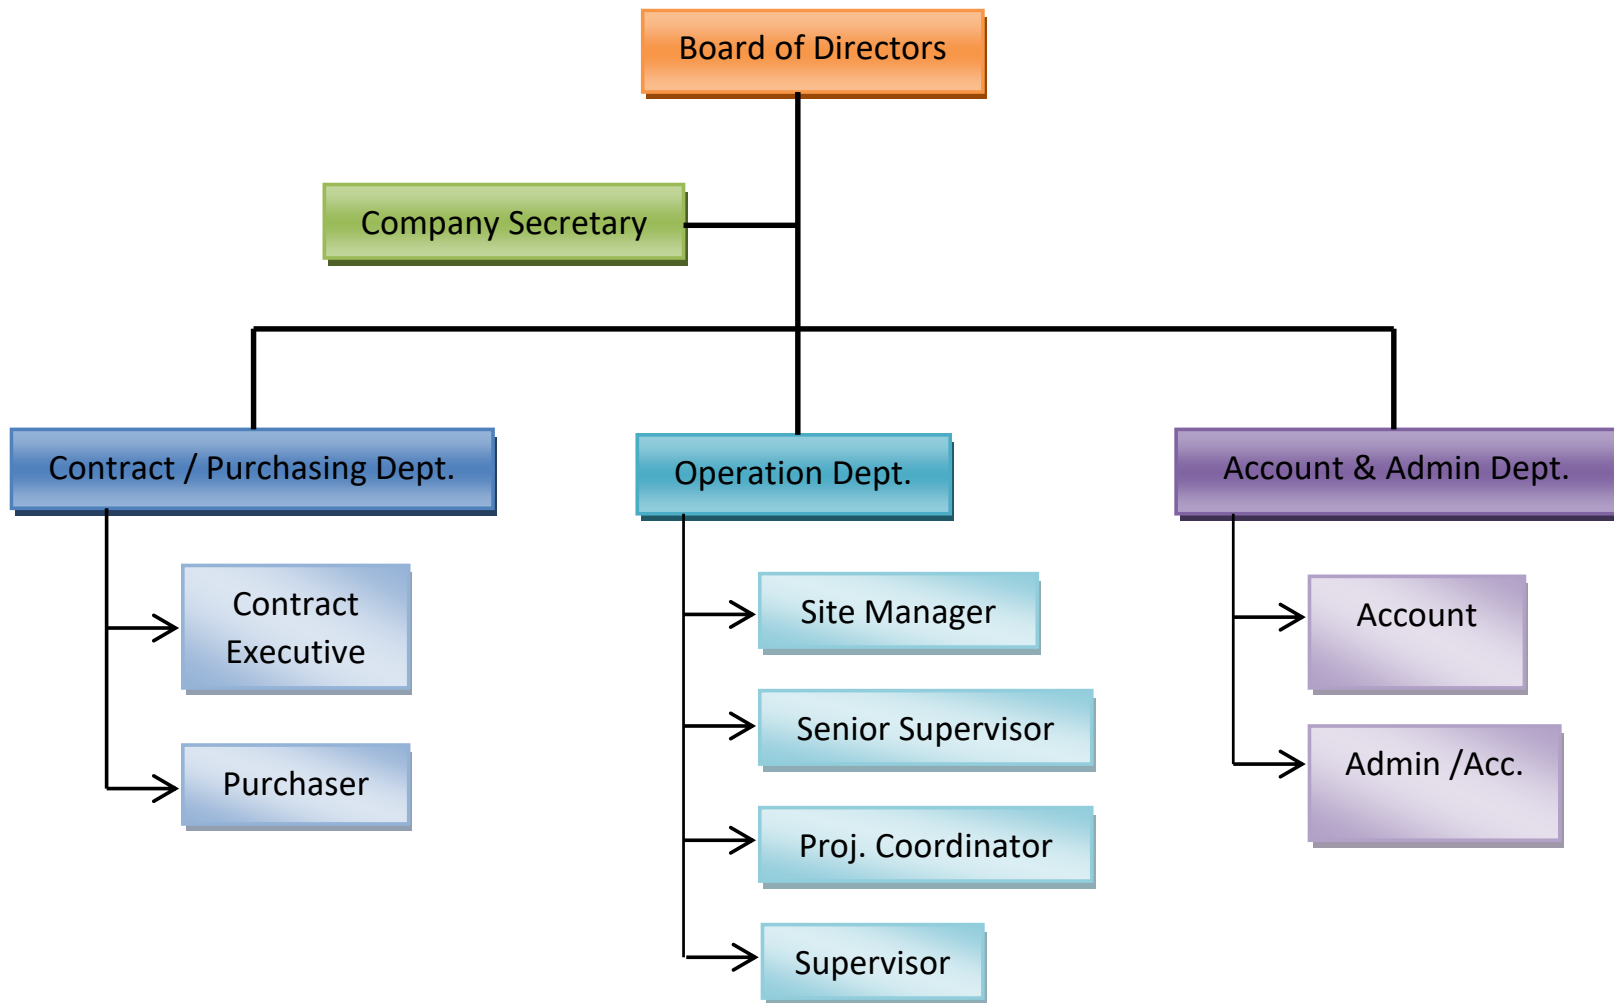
Board of Directors

Company Secretary

Contract / Purchasing Dept.

Contract Executive

Purchaser

Operation Dept.

Site Manager

Senior Supervisor

Proj. Coordinator

Supervisor

Account & Admin Dept.

Account

Admin /Acc.